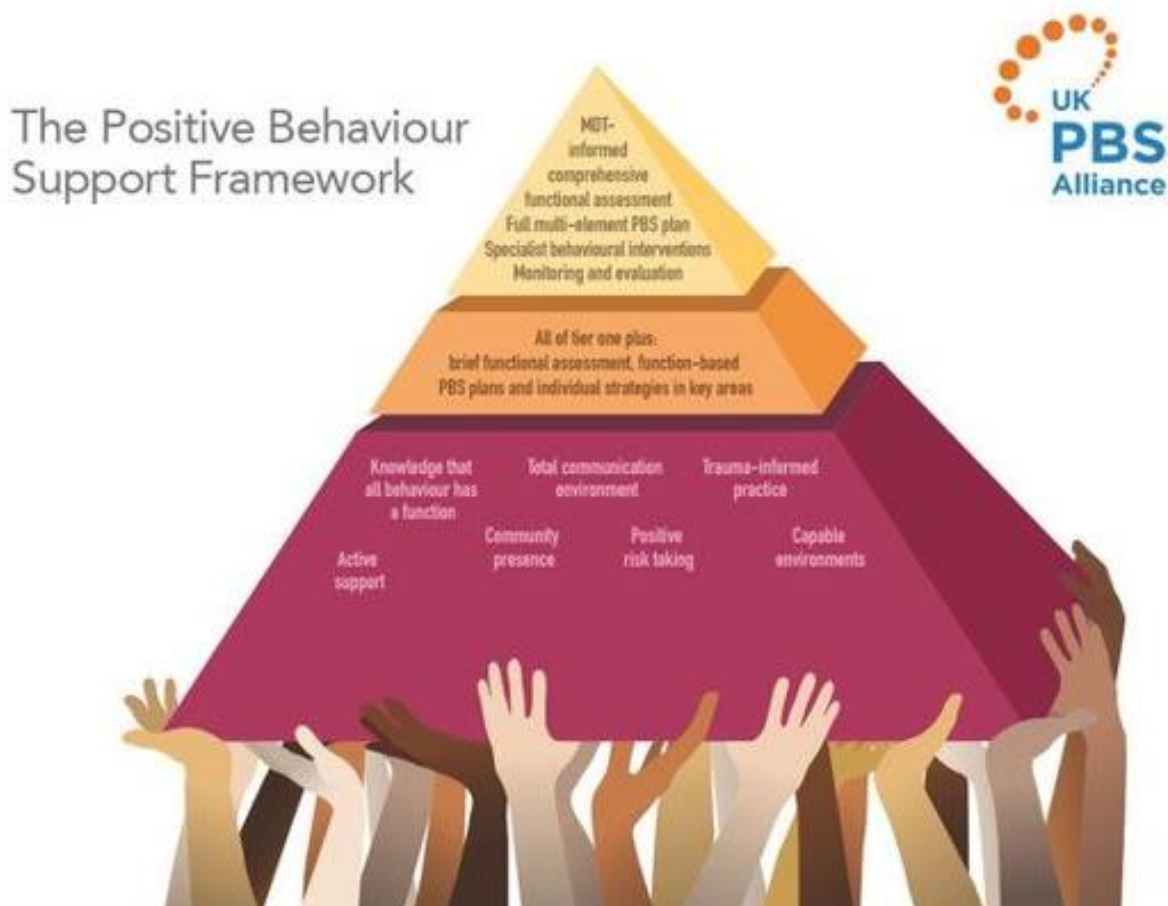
The Positive Behaviour Support Framework

UK PBS Alliance

MDT-informed comprehensive functional assessment
Full multi-element PBS plan
Specialist behavioural interventions
Monitoring and evaluation

All of tier one plus:
brief functional assessment, function-based PBS plans and individual strategies in key areas

Knowledge that all behaviour has a function

Total communication environment

Trauma-informed practice

Active support

Community presence

Positive risk taking

Capable environments